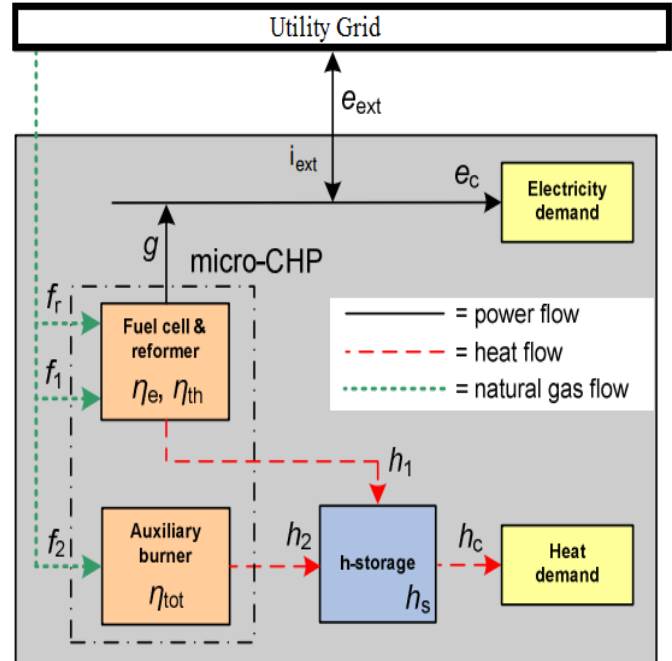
Utility Grid

$e_{ext}$

$i_{ext}$

$e_c$

Electricity demand

$g$

micro-CHP

$f_r$

$f_1$

Fuel cell & reformer

$\eta_e$, $\eta_{th}$

= power flow

= heat flow

= natural gas flow

$h_1$

$f_2$

Auxiliary burner

$\eta_{tot}$

$h_2$

h-storage

$h_s$

$h_c$

Heat demand